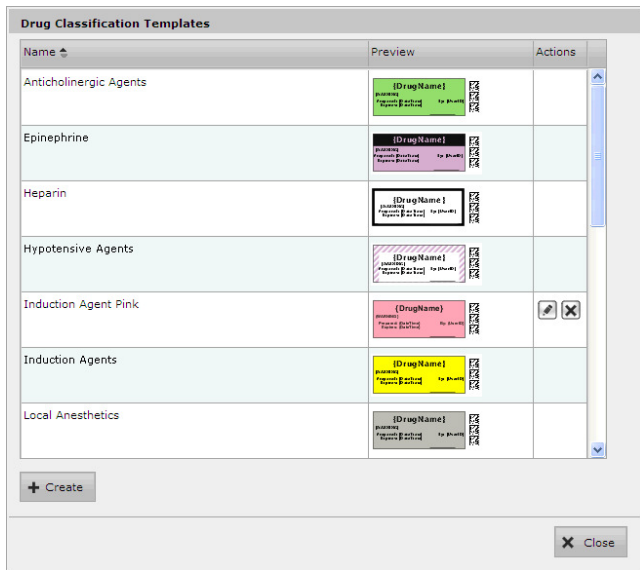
Drug Classification Templates

| Name | Preview | Actions |
|---|---|---|
| Anticholinergic Agents | {DrugName} | |
| Epinephrine | {DrugName} | |
| Heparin | {DrugName} | |
| Hypotensive Agents | {DrugName} | |
| Induction Agent Pink | {DrugName} | |
| Induction Agents | {DrugName} | |
| Local Anesthetics | {DrugName} | |

Create

Close